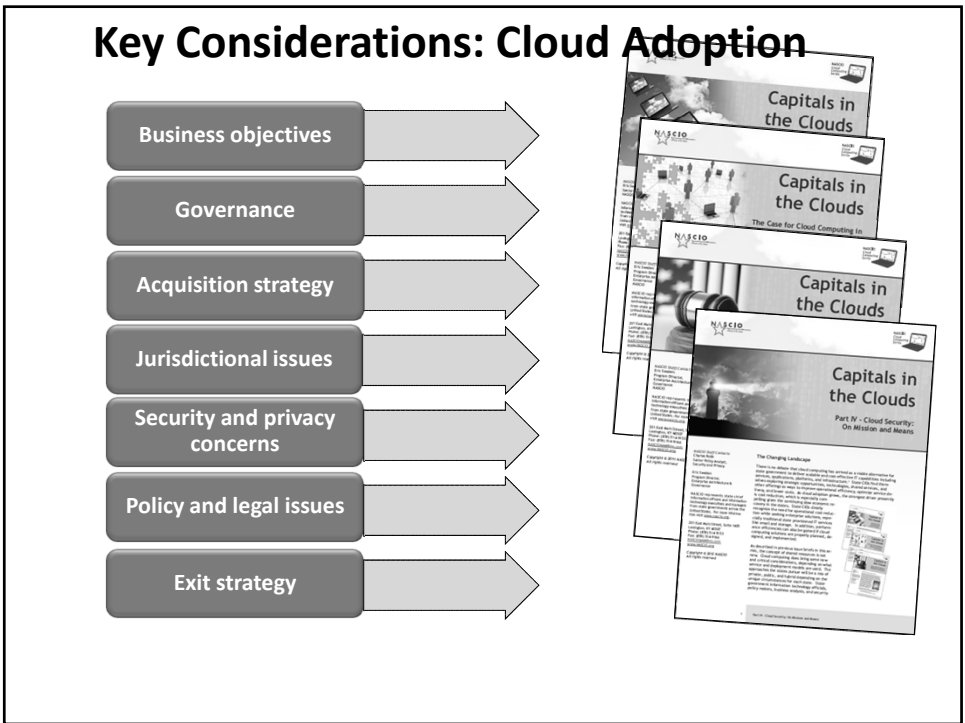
Key Considerations: Cloud Adoption

Business objectives

Governance

Acquisition strategy

Jurisdictional issues

Security and privacy concerns

Policy and legal issues

Exit strategy

NASCIO

Capitals in the Clouds

NASCIO

Capitals in the Clouds

The Case for Cloud Computing in

NASCIO

Capitals in the Clouds

NASCIO

Capitals in the Clouds

Part IV - Cloud Security: On Mission and Means

The Changing Landscape

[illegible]